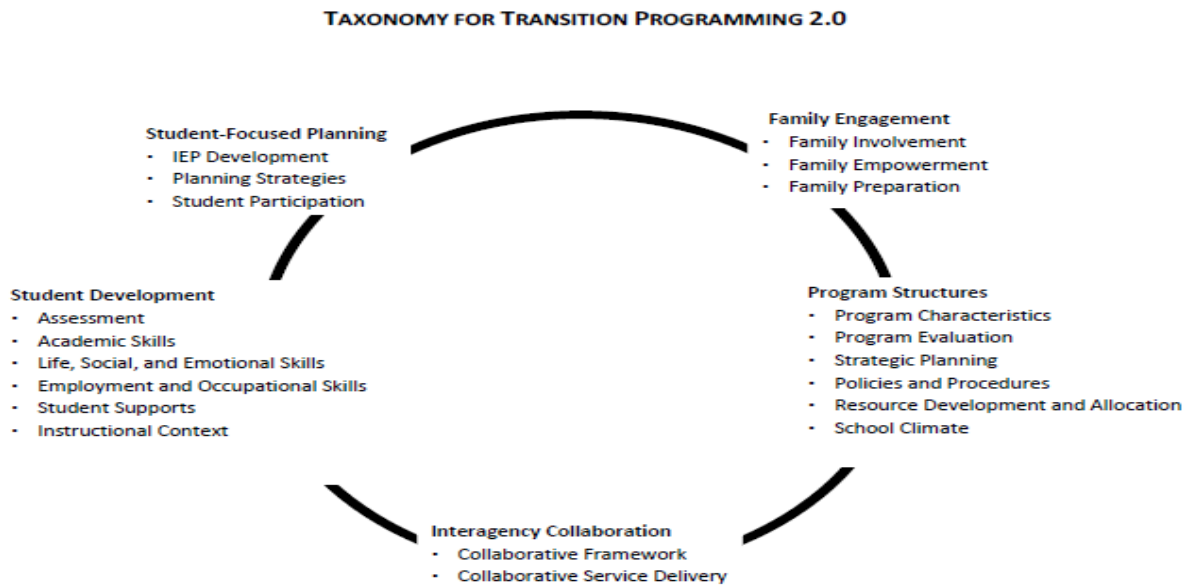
TAXONOMY FOR TRANSITION PROGRAMMING 2.0

Student-Focused Planning
- IEP Development
- Planning Strategies
- Student Participation

Family Engagement
- Family Involvement
- Family Empowerment
- Family Preparation

Student Development
- Assessment
- Academic Skills
- Life, Social, and Emotional Skills
- Employment and Occupational Skills
- Student Supports
- Instructional Context

Program Structures
- Program Characteristics
- Program Evaluation
- Strategic Planning
- Policies and Procedures
- Resource Development and Allocation
- School Climate

Interagency Collaboration
- Collaborative Framework
- Collaborative Service Delivery